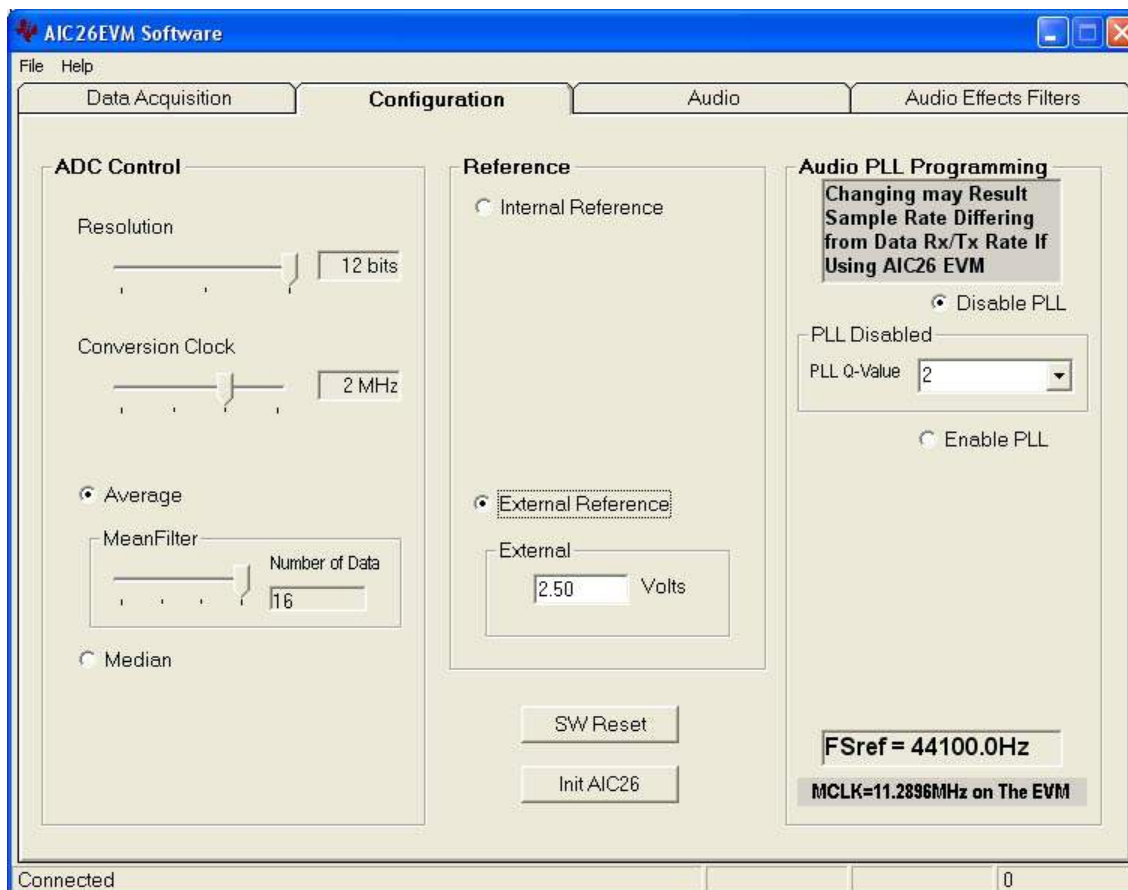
AIC26EVM Software

File Help

Data Acquisition | Configuration | Audio | Audio Effects Filters

ADC Control

Resolution

12 bits

Conversion Clock

2 MHz

Average

MeanFilter

Number of Data

16

Median

Reference

Internal Reference

External Reference

External

2.50 Volts

SW Reset

Init AIC26

Audio PLL Programming

Changing may Result Sample Rate Differing from Data Rx/Tx Rate If Using AIC26 EVM

Disable PLL

PLL Disabled

PLL Q-Value 2

Enable PLL

FSref = 44100.0Hz

MCLK=11.2896MHz on The EVM

Connected

0